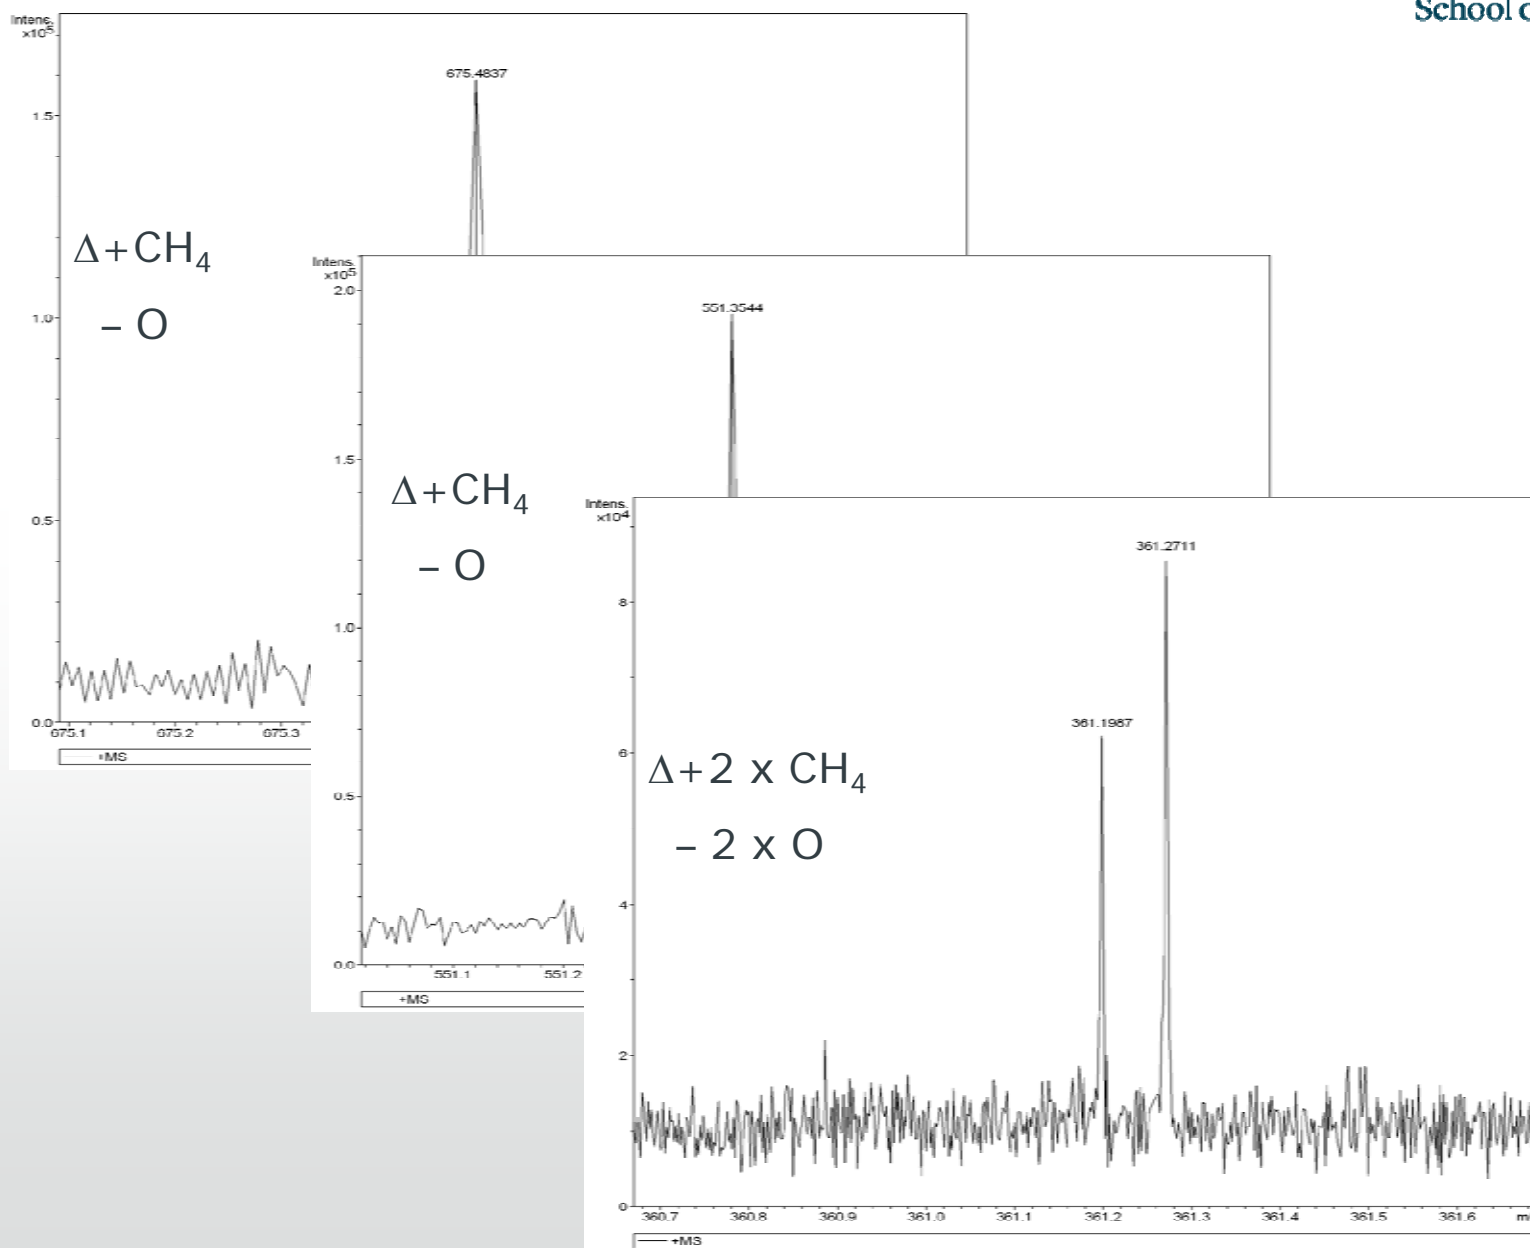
School o

Intens. x10$^5$

1.5

1.0

0.5

0.0

675.4837

$\Delta + CH_4$

$- O$

675.1 675.2 675.3

+MS

Intens. x10$^5$

2.0

1.5

1.0

0.5

0.0

551.3544

$\Delta + CH_4$

$- O$

551.1 551.2

+MS

Intens. x10$^4$

8

6

4

2

0

361.2711

361.1987

$\Delta + 2 \times CH_4$

$- 2 \times O$

360.7 360.8 360.9 361.0 361.1 361.2 361.3 361.4 361.5 361.6 m

+MS